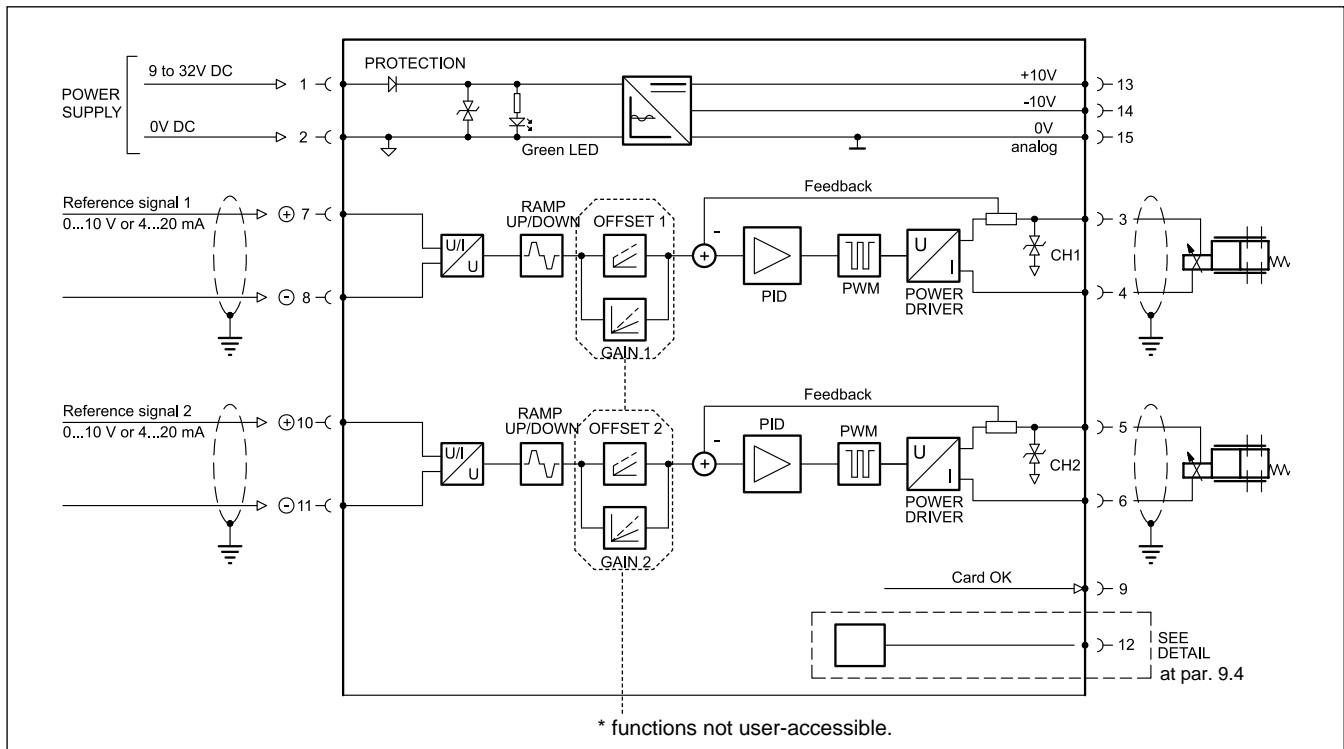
POWER SUPPLY
9 to 32V DC
1
0V DC
2
PROTECTION
Green LED
+10V
13
-10V
14
0V analog
15

Reference signal 1
0...10 V or 4...20 mA
⊕ 7
⊖ 8
U/I
U
RAMP UP/DOWN
OFFSET 1
GAIN 1
Feedback
-
+
PID
PWM
U
I
POWER DRIVER
CH1
3
4

Reference signal 2
0...10 V or 4...20 mA
⊕10
⊖11
U/I
U
RAMP UP/DOWN
OFFSET 2
GAIN 2
Feedback
-
+
PID
PWM
U
I
POWER DRIVER
CH2
5
6

Card OK
9
12
SEE DETAIL at par. 9.4

* functions not user-accessible.